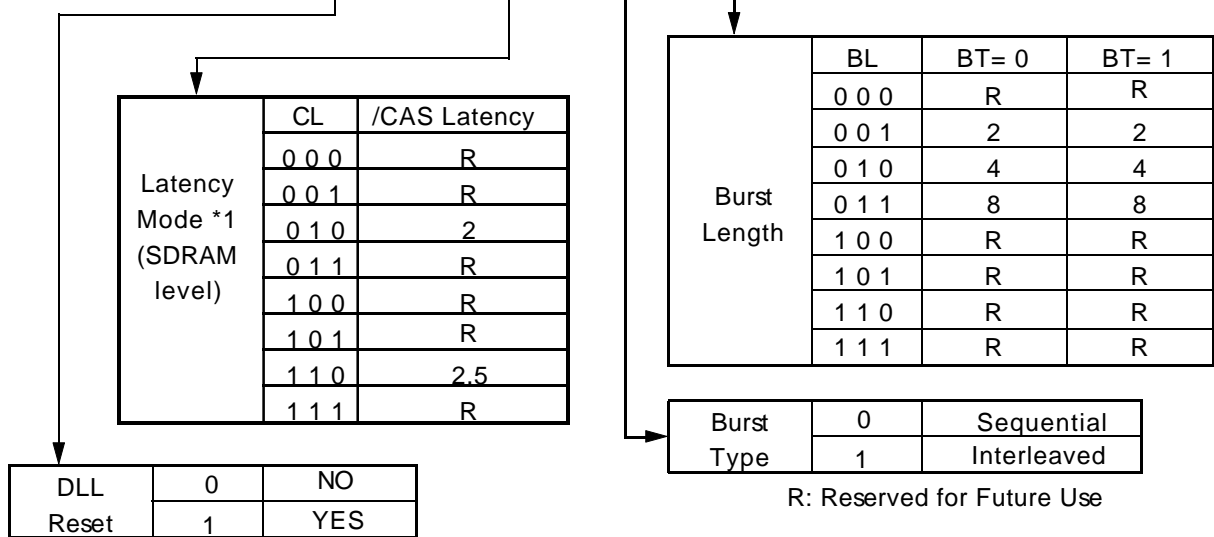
| Latency Mode *1 (SDRAM level) | CL | /CAS Latency |
|---|---|---|
| | 0 0 0 | R |
| | 0 0 1 | R |
| | 0 1 0 | 2 |
| | 0 1 1 | R |
| | 1 0 0 | R |
| | 1 0 1 | R |
| | 1 1 0 | 2.5 |
| | 1 1 1 | R |

| Burst Length | BL | BT= 0 | BT= 1 |
|---|---|---|---|
| | 0 0 0 | R | R |
| | 0 0 1 | 2 | 2 |
| | 0 1 0 | 4 | 4 |
| | 0 1 1 | 8 | 8 |
| | 1 0 0 | R | R |
| | 1 0 1 | R | R |
| | 1 1 0 | R | R |
| | 1 1 1 | R | R |

| Burst Type | 0 | Sequential |
|---|---|---|
| | 1 | Interleaved |

R: Reserved for Future Use

| DLL Reset | 0 | NO |
|---|---|---|
| | 1 | YES |